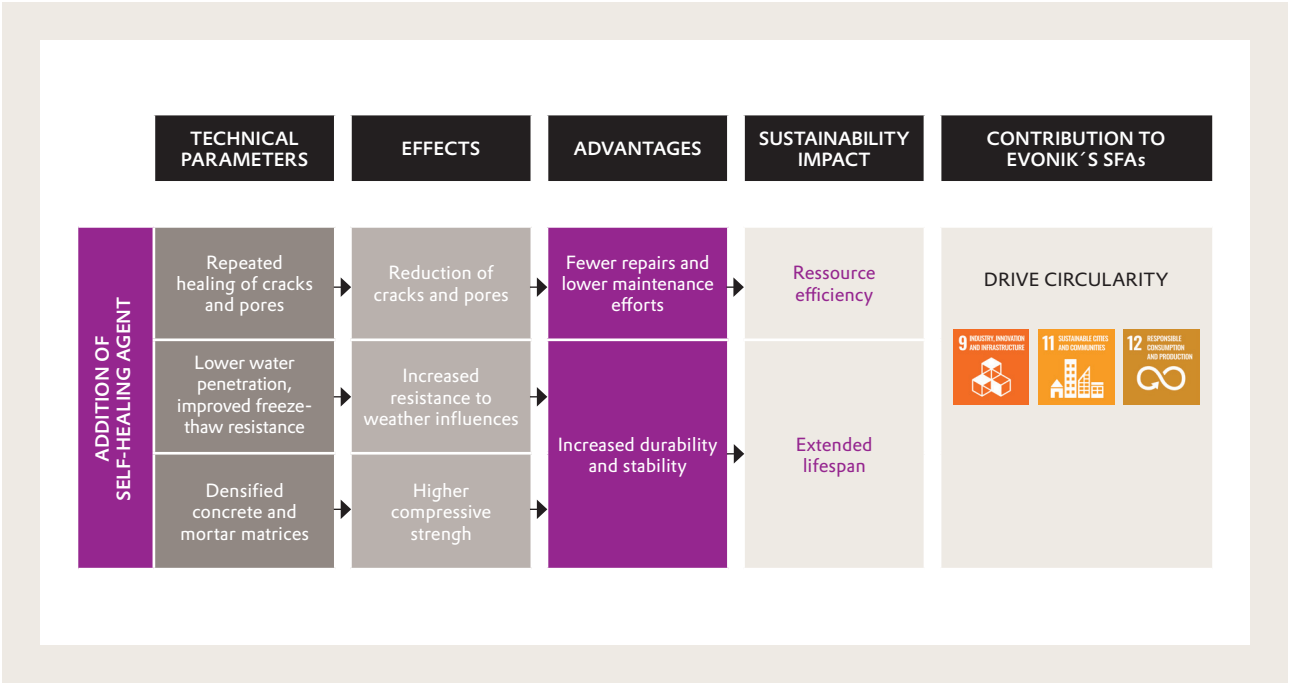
TECHNICAL PARAMETERS

EFFECTS

ADVANTAGES

SUSTAINABILITY IMPACT

CONTRIBUTION TO EVONIK´S SFAs

ADDITION OF SELF-HEALING AGENT

Repeated healing of cracks and pores

Reduction of cracks and pores

Fewer repairs and lower maintenance efforts

Ressource efficiency

DRIVE CIRCULARITY

9 INDUSTRY, INNOVATION AND INFRASTRUCTURE

11 SUSTAINABLE CITIES AND COMMUNITIES

12 RESPONSIBLE CONSUMPTION AND PRODUCTION

Lower water penetration, improved freeze-thaw resistance

Increased resistance to weather influences

Increased durability and stability

Extended lifespan

Densified concrete and mortar matrices

Higher compressive strengh